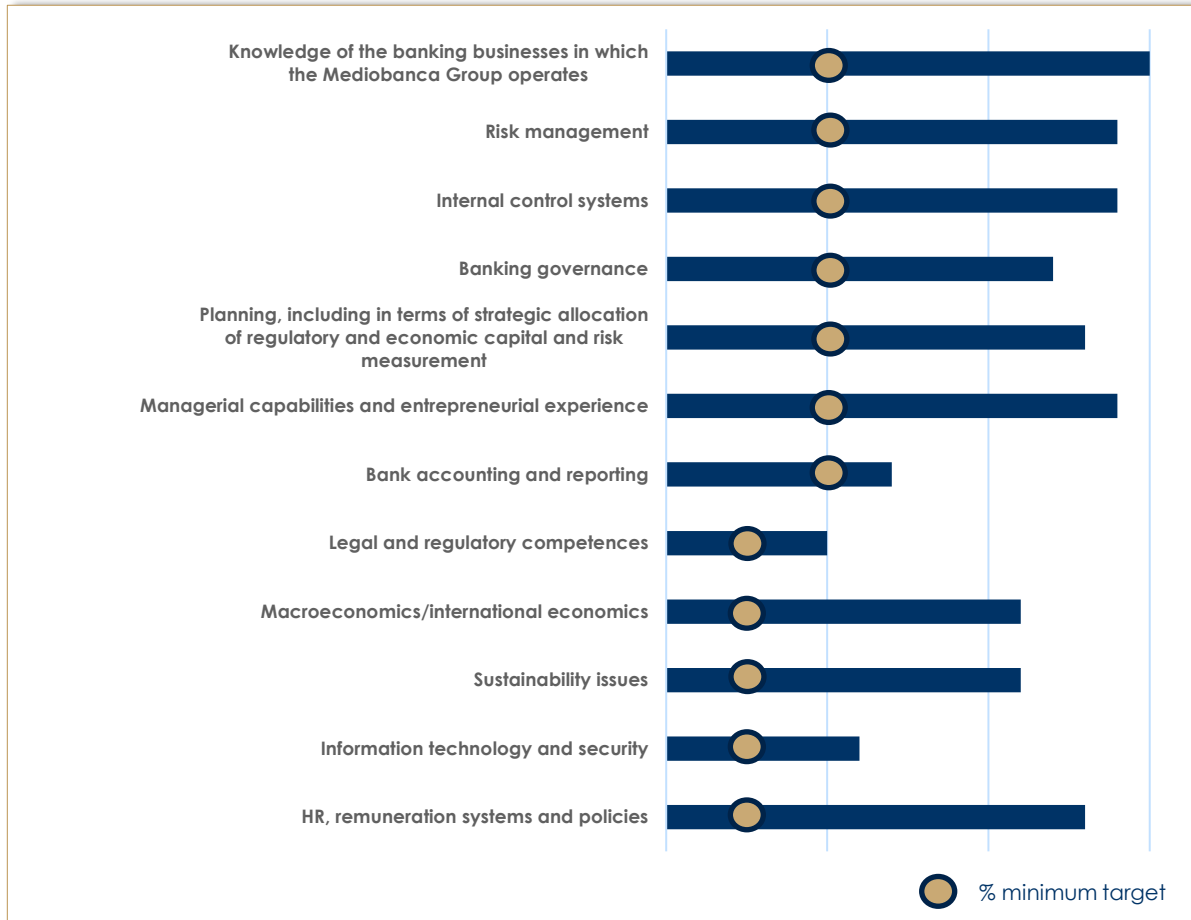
Knowledge of the banking businesses in which the Mediobanca Group operates

Risk management

Internal control systems

Banking governance

Planning, including in terms of strategic allocation of regulatory and economic capital and risk measurement

Managerial capabilities and entrepreneurial experience

Bank accounting and reporting

Legal and regulatory competences

Macroeconomics/international economics

Sustainability issues

Information technology and security

HR, remuneration systems and policies

% minimum target